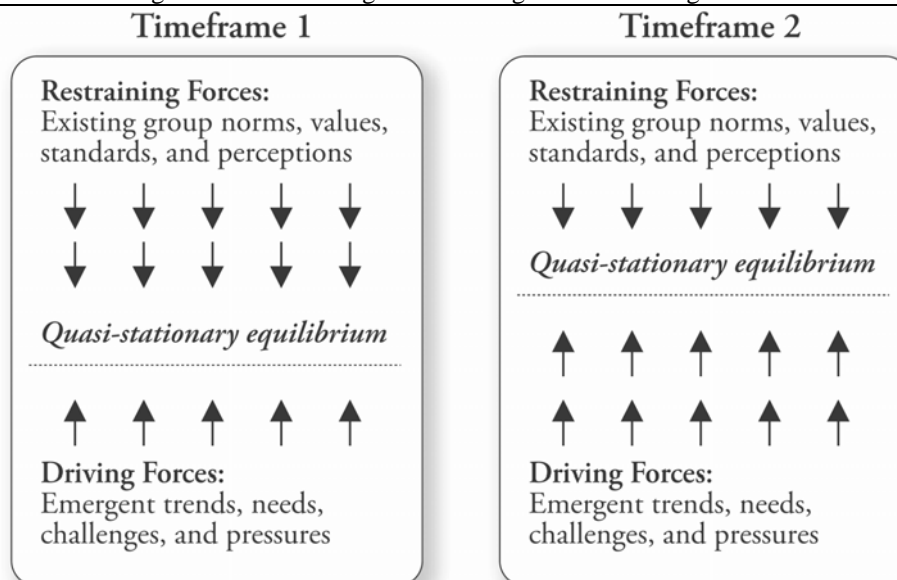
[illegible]

Timeframe 1

Restraining Forces:
Existing group norms, values, standards, and perceptions

Quasi-stationary equilibrium

Driving Forces:
Emergent trends, needs, challenges, and pressures

Timeframe 2

Restraining Forces:
Existing group norms, values, standards, and perceptions

Quasi-stationary equilibrium

Driving Forces:
Emergent trends, needs, challenges, and pressures